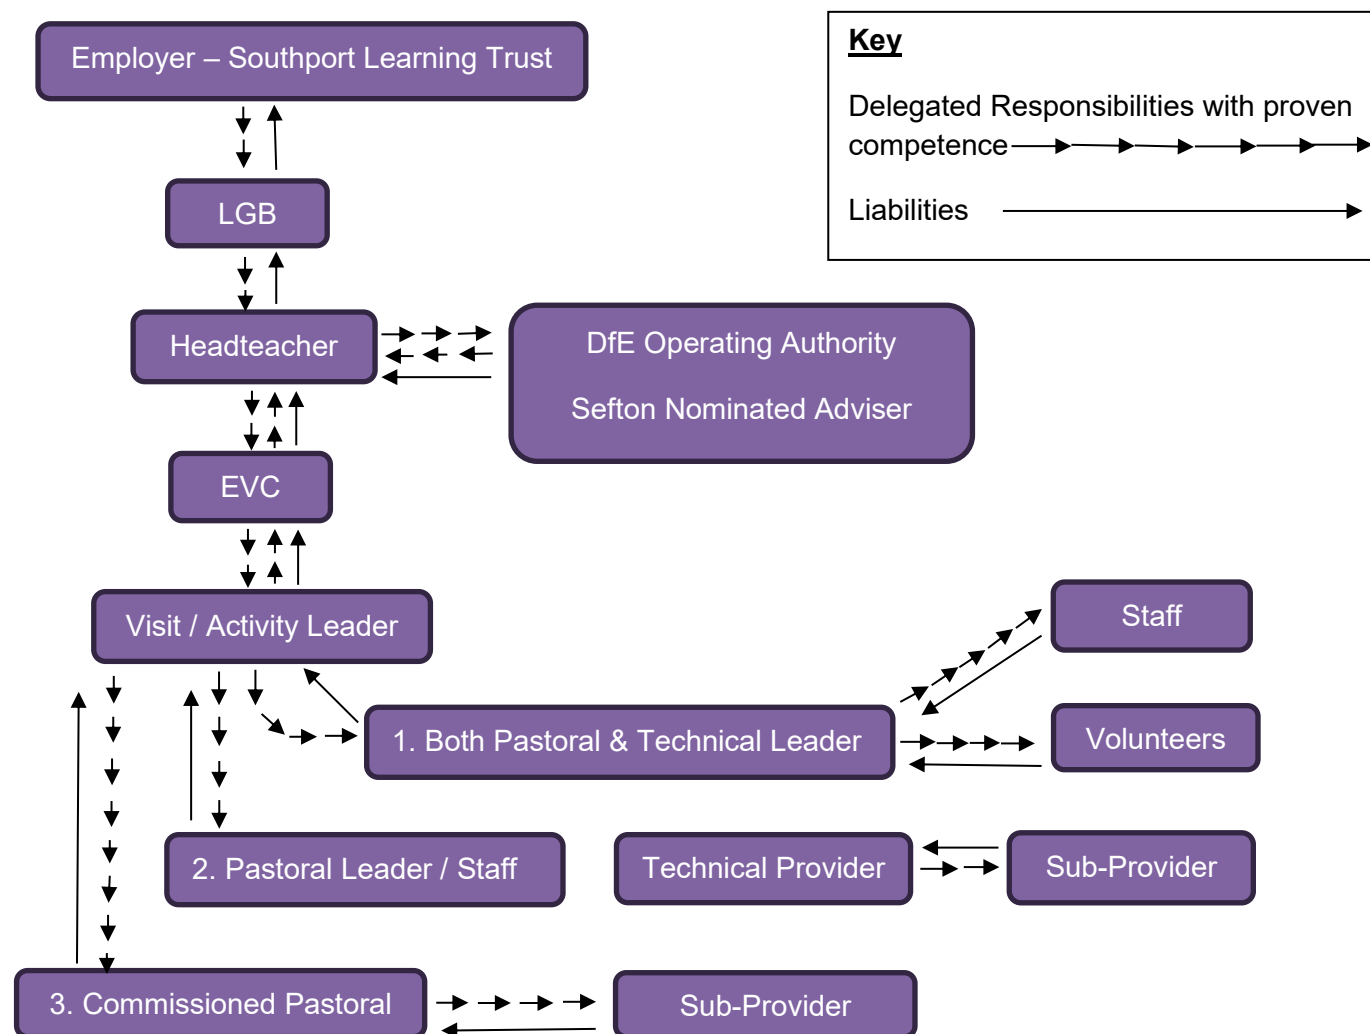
Employer – Southport Learning Trust

Key

Delegated Responsibilities with proven competence

Liabilities

LGB

Headteacher

DfE Operating Authority

Sefton Nominated Adviser

EVC

Visit / Activity Leader

Staff

1. Both Pastoral & Technical Leader

Volunteers

2. Pastoral Leader / Staff

Technical Provider

Sub-Provider

3. Commissioned Pastoral

Sub-Provider